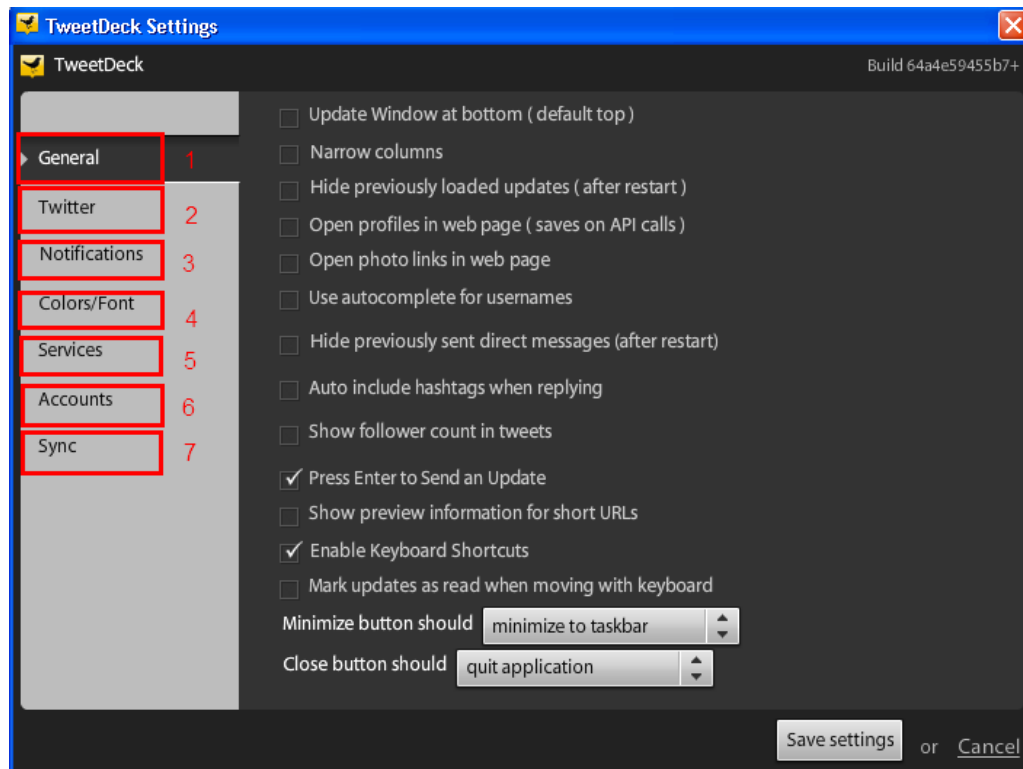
TweetDeck Settings

TweetDeck

Build 64a4e59455b7+

General 1
Twitter 2
Notifications 3
Colors/Font 4
Services 5
Accounts 6
Sync 7

Update Window at bottom ( default top )
Narrow columns
Hide previously loaded updates ( after restart )
Open profiles in web page ( saves on API calls )
Open photo links in web page
Use autocomplete for usernames
Hide previously sent direct messages (after restart)
Auto include hashtags when replying
Show follower count in tweets
✓ Press Enter to Send an Update
Show preview information for short URLs
✓ Enable Keyboard Shortcuts
Mark updates as read when moving with keyboard

Minimize button should minimize to taskbar
Close button should quit application

Save settings or Cancel